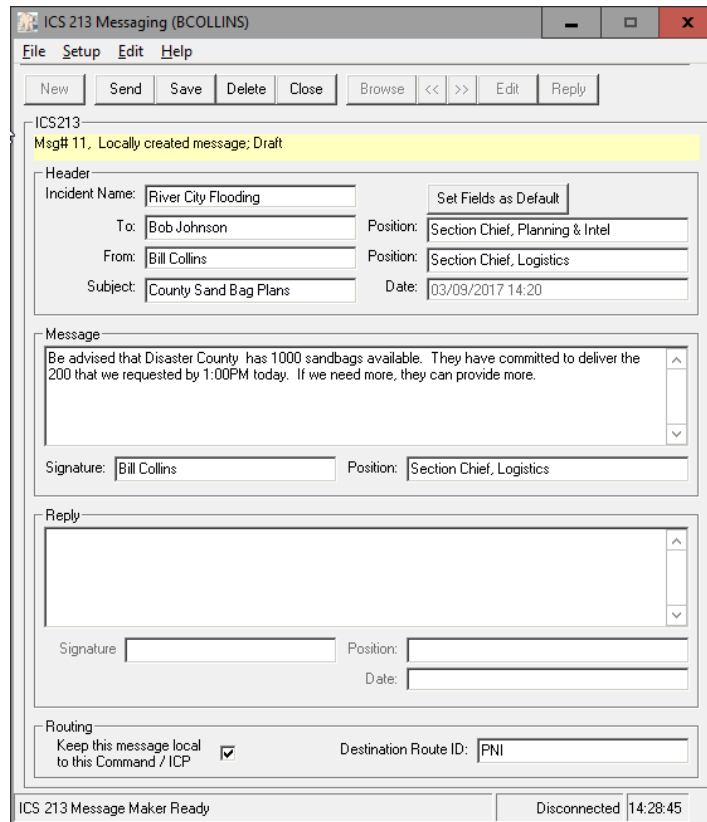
ICS 213 Messaging (BCOLLINS)

File Setup Edit Help

New Send Save Delete Close Browse << >> Edit Reply

ICS213

Msg# 11, Locally created message; Draft

Header

Incident Name: River City Flooding

Set Fields as Default

To: Bob Johnson

Position: Section Chief, Planning & Intel

From: Bill Collins

Position: Section Chief, Logistics

Subject: County Sand Bag Plans

Date: 03/09/2017 14:20

Message

Be advised that Disaster County has 1000 sandbags available. They have committed to deliver the 200 that we requested by 1:00PM today. If we need more, they can provide more.

Signature: Bill Collins

Position: Section Chief, Logistics

Reply

Signature

Position:

Date:

Routing

Keep this message local to this Command / ICP

Destination Route ID: PNI

ICS 213 Message Maker Ready

Disconnected 14:28:45